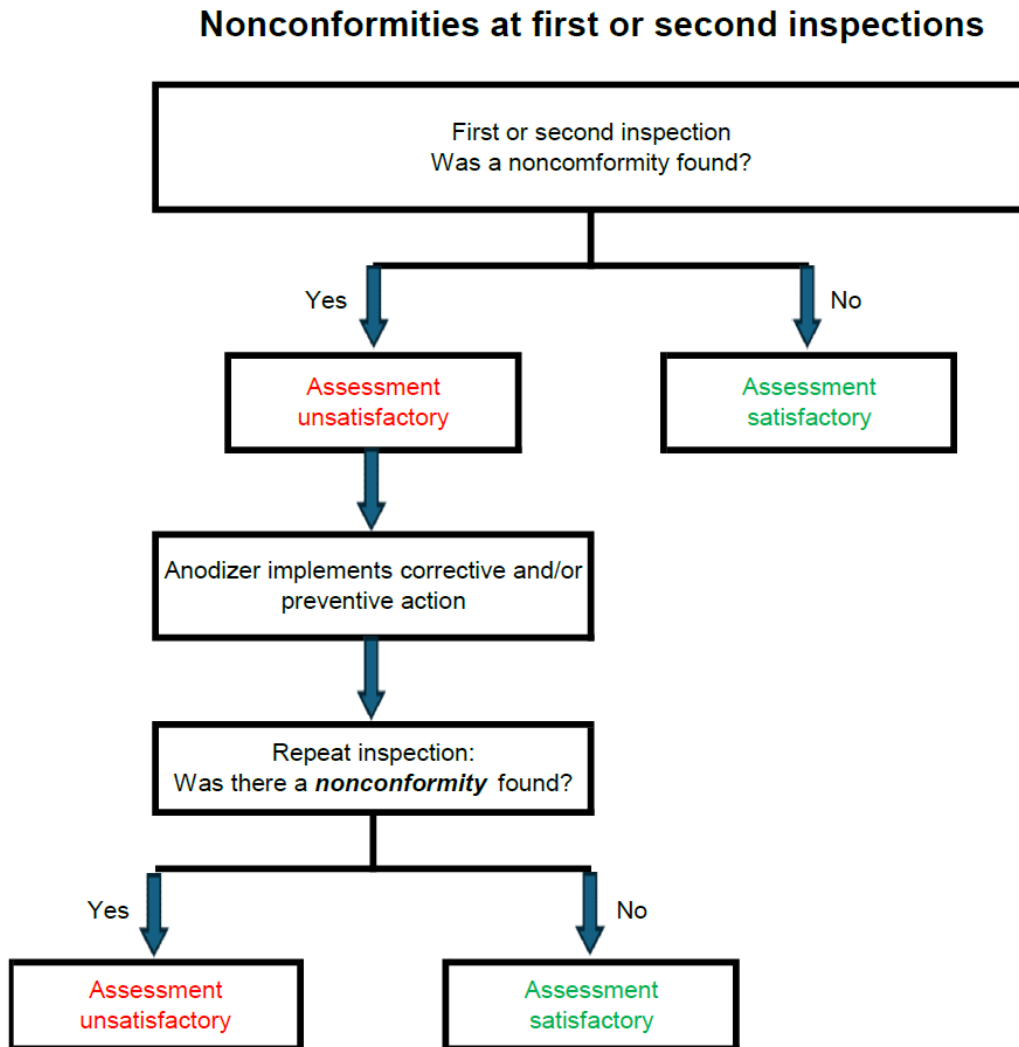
Nonconformities at first or second inspections

First or second inspection
Was a noncomformity found?

Yes

No

Assessment unsatisfactory

Assessment satisfactory

Anodizer implements corrective and/or preventive action

Repeat inspection:
Was there a ***nonconformity*** found?

Yes

No

Assessment unsatisfactory

Assessment satisfactory